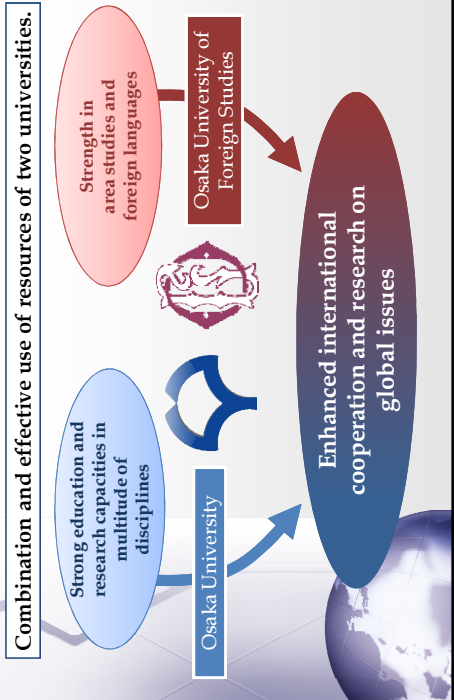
Combination and effective use of resources of two universities.

Strong education and research capacities in multitude of disciplines

Osaka University

Strength in area studies and foreign languages

Osaka University of Foreign Studies

Enhanced international cooperation and research on global issues